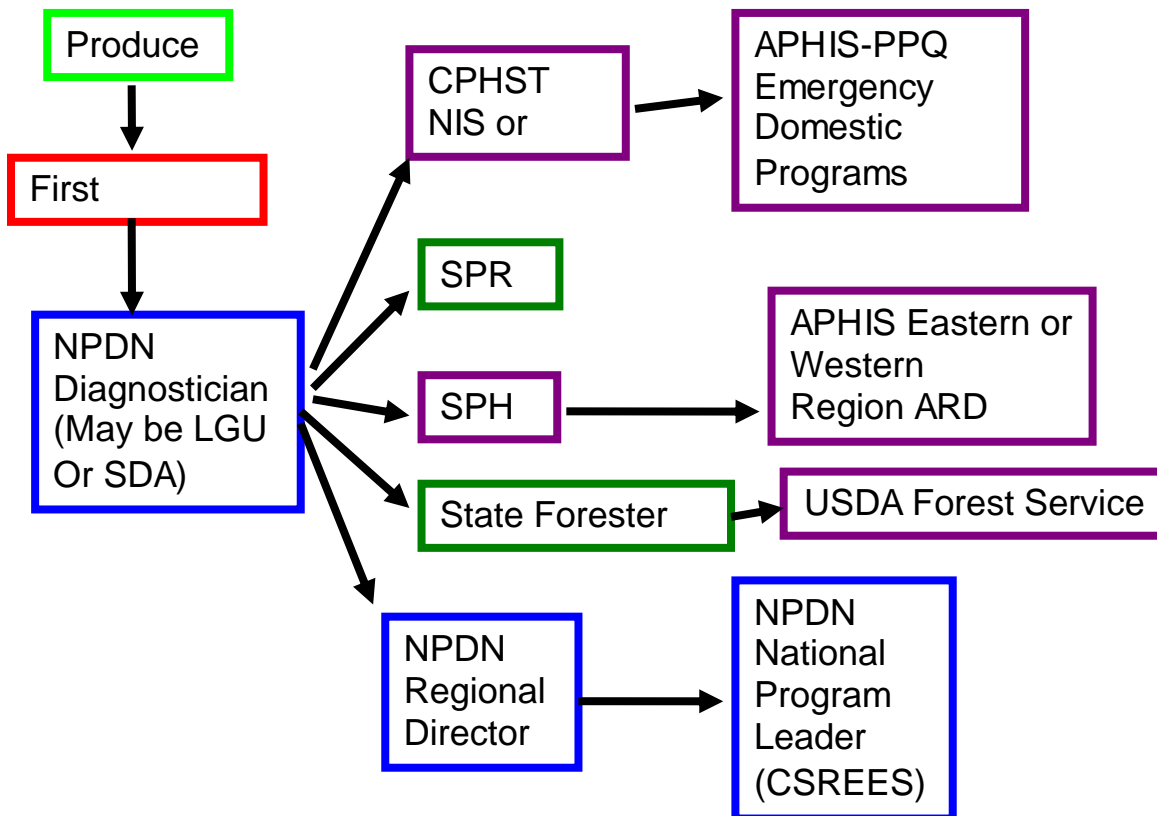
Produce

First

NPDN Diagnostician (May be LGU Or SDA)

CPHST NIS or

APHIS-PPQ Emergency Domestic Programs

SPR

SPH

APHIS Eastern or Western Region ARD

State Forester

USDA Forest Service

NPDN Regional Director

NPDN National Program Leader (CSREES)